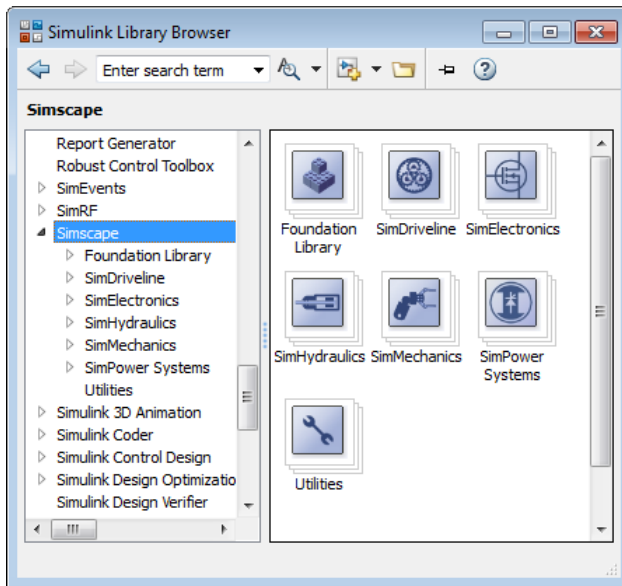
Simulink Library Browser

Enter search term

Simscape

Report Generator
Robust Control Toolbox
SimEvents
SimRF
Simscape
Foundation Library
SimDriveline
SimElectronics
SimHydraulics
SimMechanics
SimPower Systems
Utilities
Simulink 3D Animation
Simulink Coder
Simulink Control Design
Simulink Design Optimizatio
Simulink Design Verifier

Foundation Library
SimDriveline
SimElectronics
SimHydraulics
SimMechanics
SimPower Systems
Utilities